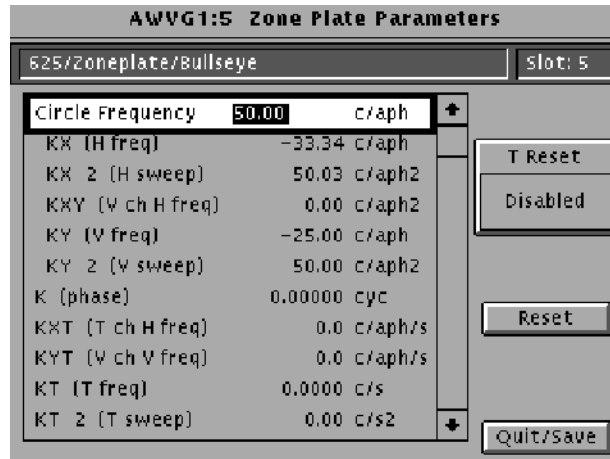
AWVG1:5 Zone Plate Parameters

625/Zoneplate/Bullseye

Slot: 5

| | | |
|---|---|---|
| Circle Frequency | 50.00 | c/aph |
| KX (H freq) | -33.34 | c/aph |
| KX 2 (H sweep) | 50.03 | c/aph2 |
| KXY (V ch H freq) | 0.00 | c/aph2 |
| KY (V freq) | -25.00 | c/aph |
| KY 2 (V sweep) | 50.00 | c/aph2 |
| K (phase) | 0.00000 | cyc |
| KXT (T ch H freq) | 0.0 | c/aph/s |
| KYT (V ch V freq) | 0.0 | c/aph/s |
| KT (T freq) | 0.0000 | c/s |
| KT 2 (T sweep) | 0.00 | c/s2 |

T Reset

Disabled

Reset

Quit/Save